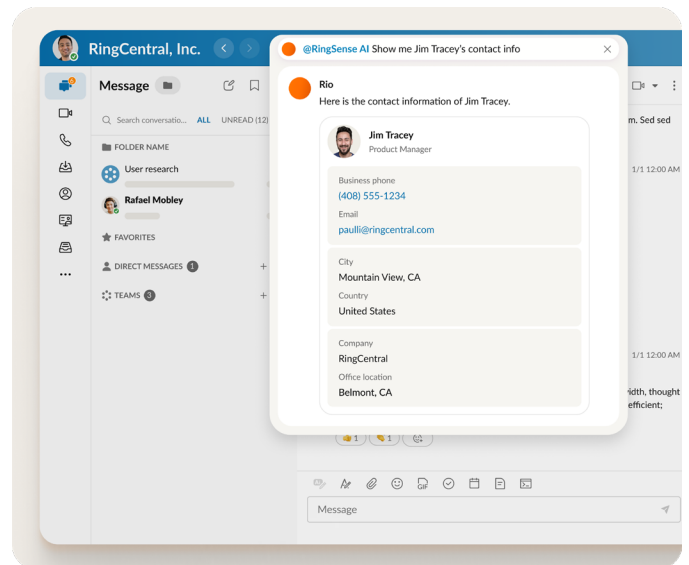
RingCentral, Inc.

Message

Search conversatio... ALL UNREAD (12)

FOLDER NAME

User research

Rafael Mobley

FAVORITES

DIRECT MESSAGES 1

TEAMS 3

@RingSense AI Show me Jim Tracey's contact info

Rio
Here is the contact information of Jim Tracey.

Jim Tracey
Product Manager

Business phone
(408) 555-1234
Email
paulli@ringcentral.com

City
Mountain View, CA
Country
United States

Company
RingCentral
Office location
Belmont, CA

m. Sed sed

1/1 12:00 AM

1/1 12:00 AM

width, thought efficient;

1 1

Message